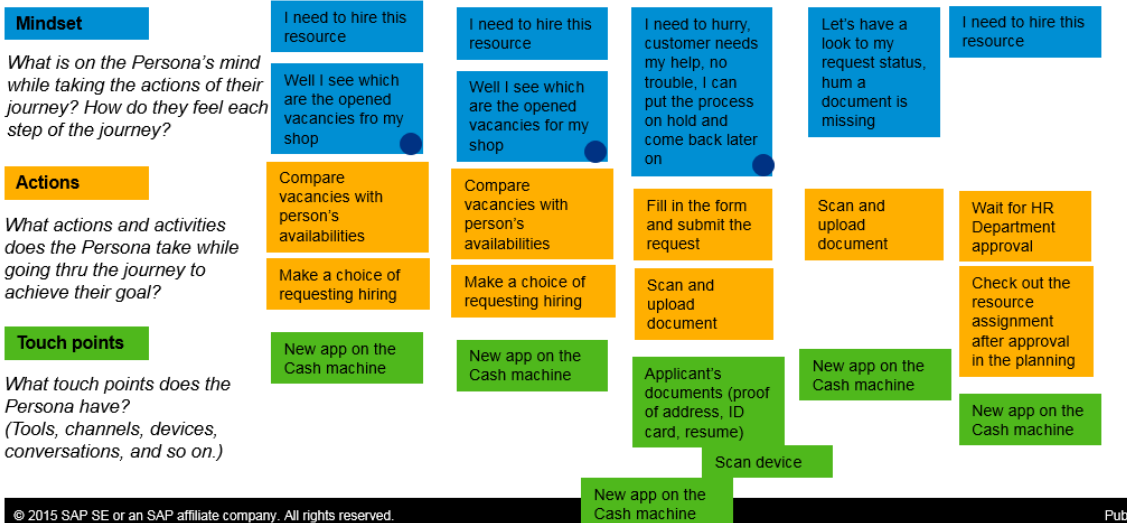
Mindset

What is on the Persona's mind while taking the actions of their journey? How do they feel each step of the journey?

Actions

What actions and activities does the Persona take while going thru the journey to achieve their goal?

Touch points

What touch points does the Persona have? (Tools, channels, devices, conversations, and so on.)

I need to hire this resource

Well I see which are the opened vacancies fro my shop

Compare vacancies with person's availabilities

Make a choice of requesting hiring

New app on the Cash machine

I need to hire this resource

Well I see which are the opened vacancies for my shop

Compare vacancies with person's availabilities

Make a choice of requesting hiring

New app on the Cash machine

I need to hurry, customer needs my help, no trouble, I can put the process on hold and come back later on

Fill in the form and submit the request

Scan and upload document

Applicant's documents (proof of address, ID card, resume)

Scan device

New app on the Cash machine

Let's have a look to my request status, hum a document is missing

Scan and upload document

New app on the Cash machine

I need to hire this resource

Wait for HR Department approval

Check out the resource assignment after approval in the planning

New app on the Cash machine

© 2015 SAP SE or an SAP affiliate company. All rights reserved.

Pub